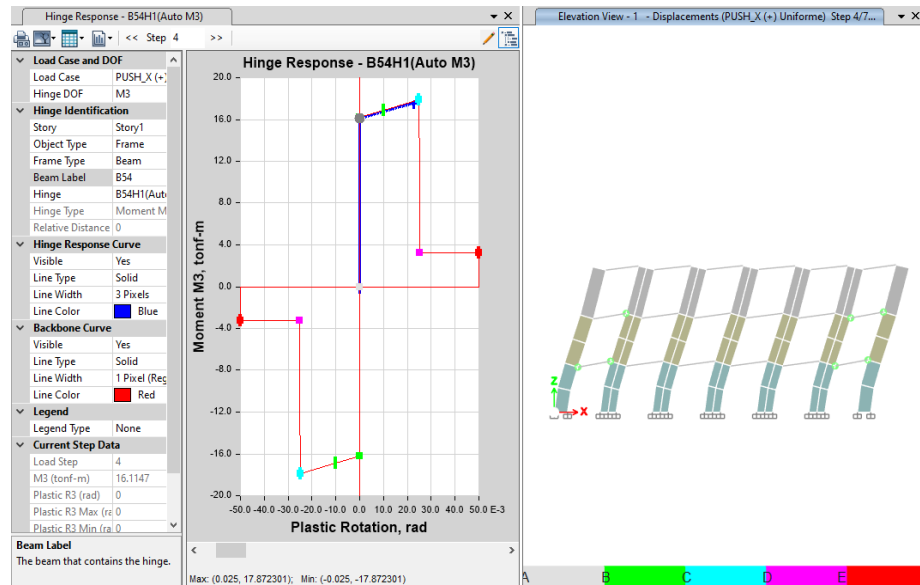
Hinge Response - B54H1(Auto M3)

<< Step 4 >>

| Load Case and DOF | |
|---|---|
| Load Case | PUSH_X (+) |
| Hinge DOF | M3 |
| Hinge Identification | |
| Story | Story1 |
| Object Type | Frame |
| Frame Type | Beam |
| Beam Label | B54 |
| Hinge | B54H1(Auto |
| Hinge Type | Moment M |
| Relative Distance | 0 |
| Hinge Response Curve | |
| Visible | Yes |
| Line Type | Solid |
| Line Width | 3 Pixels |
| Line Color | Blue |
| Backbone Curve | |
| Visible | Yes |
| Line Type | Solid |
| Line Width | 1 Pixel (Reg |
| Line Color | Red |
| Legend | |
| Legend Type | None |
| Current Step Data | |
| Load Step | 4 |
| M3 (tonf-m) | 16.1147 |
| Plastic R3 (rad) | 0 |
| Plastic R3 Max (ra | 0 |
| Plastic R3 Min (ra | 0 |

Beam Label
The beam that contains the hinge.

Hinge Response - B54H1(Auto M3)

Moment M3, tonf-m

20.0
16.0
12.0
8.0
4.0
0.0
-4.0
-8.0
-12.0
-16.0
-20.0

-50.0 -40.0 -30.0 -20.0 -10.0 0.0 10.0 20.0 30.0 40.0 50.0 E-3

Plastic Rotation, rad

Max: (0.025, 17.872301); Min: (-0.025, -17.872301)

Elevation View - 1 - Displacements (PUSH_X (+) Uniforme) Step 4/7...

Z
X

A B C D E